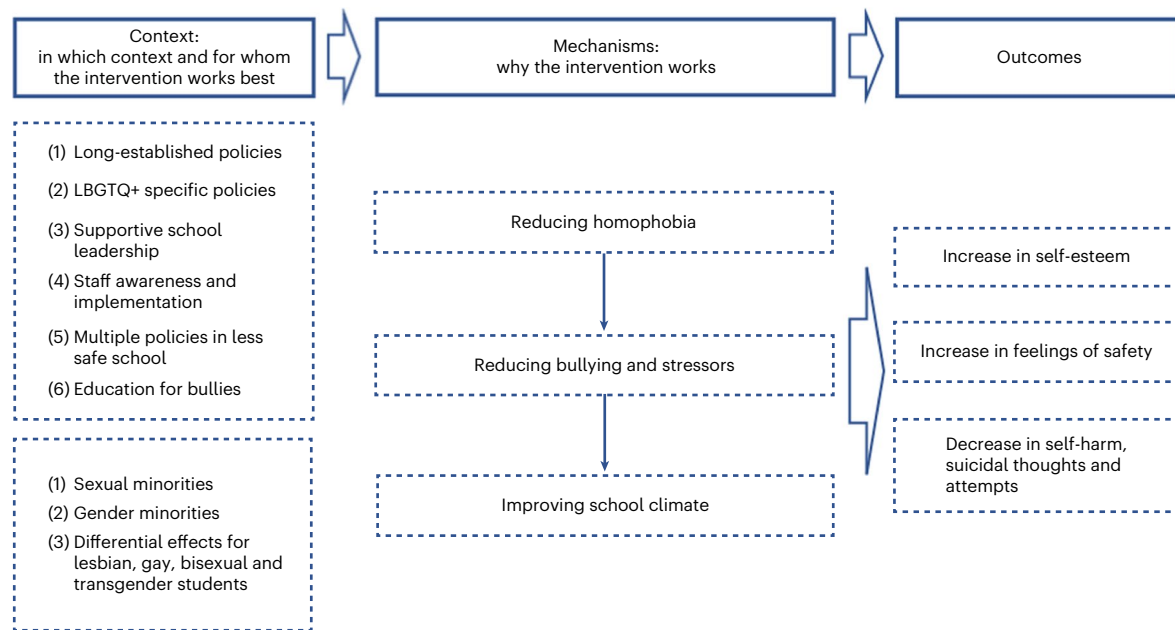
Context:
in which context and for whom the intervention works best

Mechanisms:
why the intervention works

Outcomes

(1) Long-established policies

(2) LBGTQ+ specific policies

(3) Supportive school leadership

(4) Staff awareness and implementation

(5) Multiple policies in less safe school

(6) Education for bullies

(1) Sexual minorities

(2) Gender minorities

(3) Differential effects for lesbian, gay, bisexual and transgender students

Reducing homophobia

Reducing bullying and stressors

Improving school climate

Increase in self-esteem

Increase in feelings of safety

Decrease in self-harm, suicidal thoughts and attempts